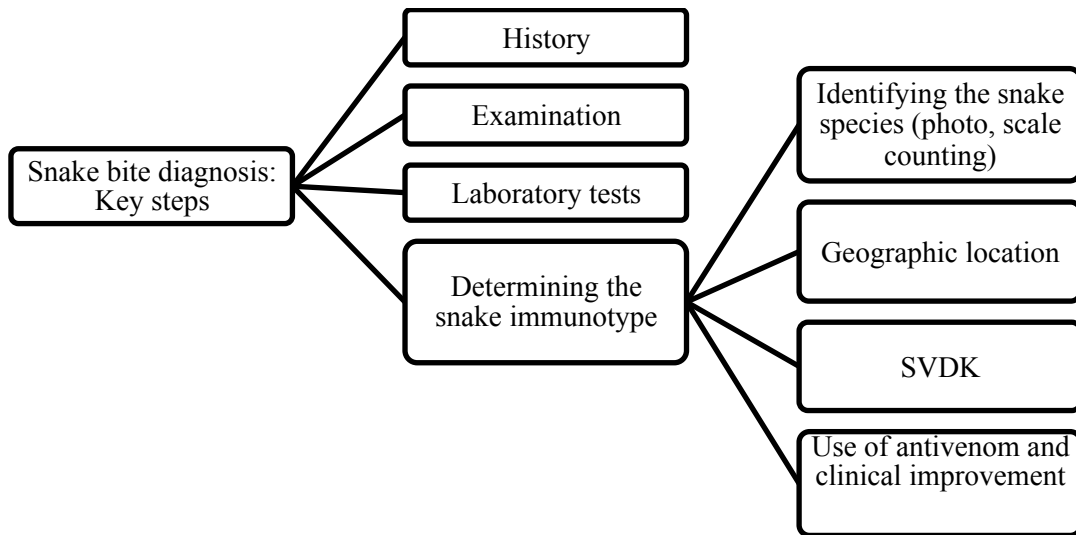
Snake bite diagnosis: Key steps

History

Examination

Laboratory tests

Determining the snake immunotype

Identifying the snake species (photo, scale counting)

Geographic location

SVDK

Use of antivenom and clinical improvement